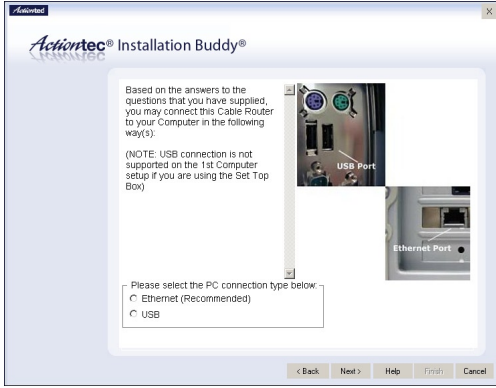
Actiontec

×

Actiontec® Installation Buddy®

Based on the answers to the questions that you have supplied, you may connect this Cable Router to your Computer in the following way(s):

(NOTE: USB connection is not supported on the 1st Computer setup if you are using the Set Top Box)

USB Port

Ethernet Port

Please select the PC connection type below:

Ethernet (Recommended)

USB

< Back Next > Help Finish Cancel